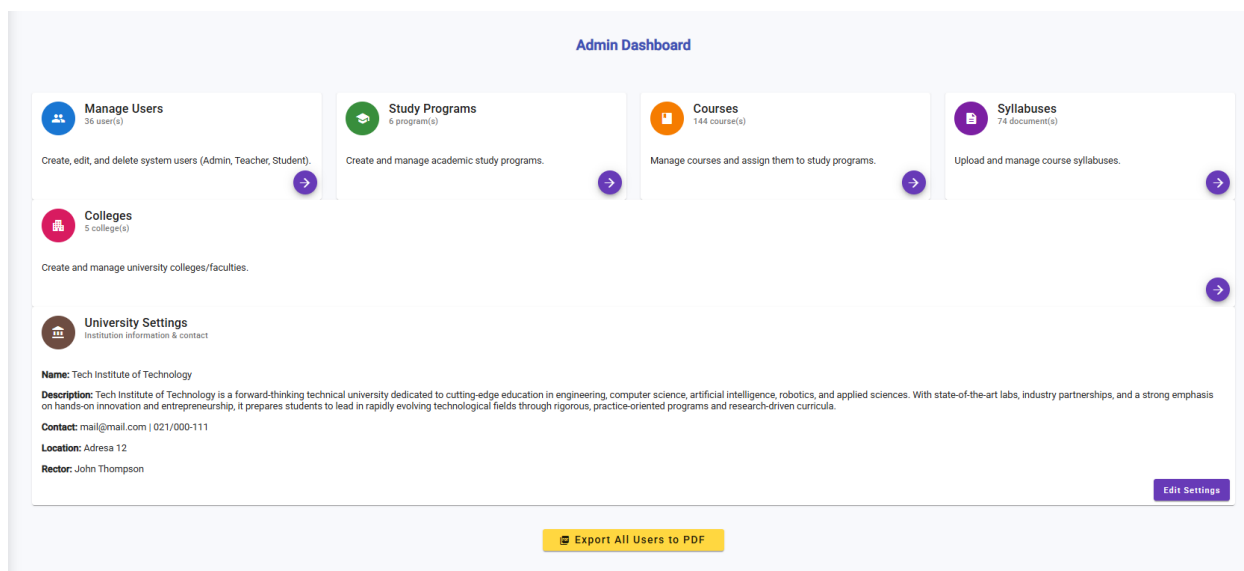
Admin Dashboard

Manage Users
36 user(s)

Create, edit, and delete system users (Admin, Teacher, Student).

Study Programs
6 program(s)

Create and manage academic study programs.

Courses
144 course(s)

Manage courses and assign them to study programs.

Syllabuses
74 document(s)

Upload and manage course syllabuses.

Colleges
5 college(s)

Create and manage university colleges/faculties.

University Settings
Institution information & contact

**Name:** Tech Institute of Technology

**Description:** Tech Institute of Technology is a forward-thinking technical university dedicated to cutting-edge education in engineering, computer science, artificial intelligence, robotics, and applied sciences. With state-of-the-art labs, industry partnerships, and a strong emphasis on hands-on innovation and entrepreneurship, it prepares students to lead in rapidly evolving technological fields through rigorous, practice-oriented programs and research-driven curricula.

**Contact:** mail@mail.com | 021/000-111

**Location:** Adresa 12

**Rector:** John Thompson

Edit Settings

Export All Users to PDF